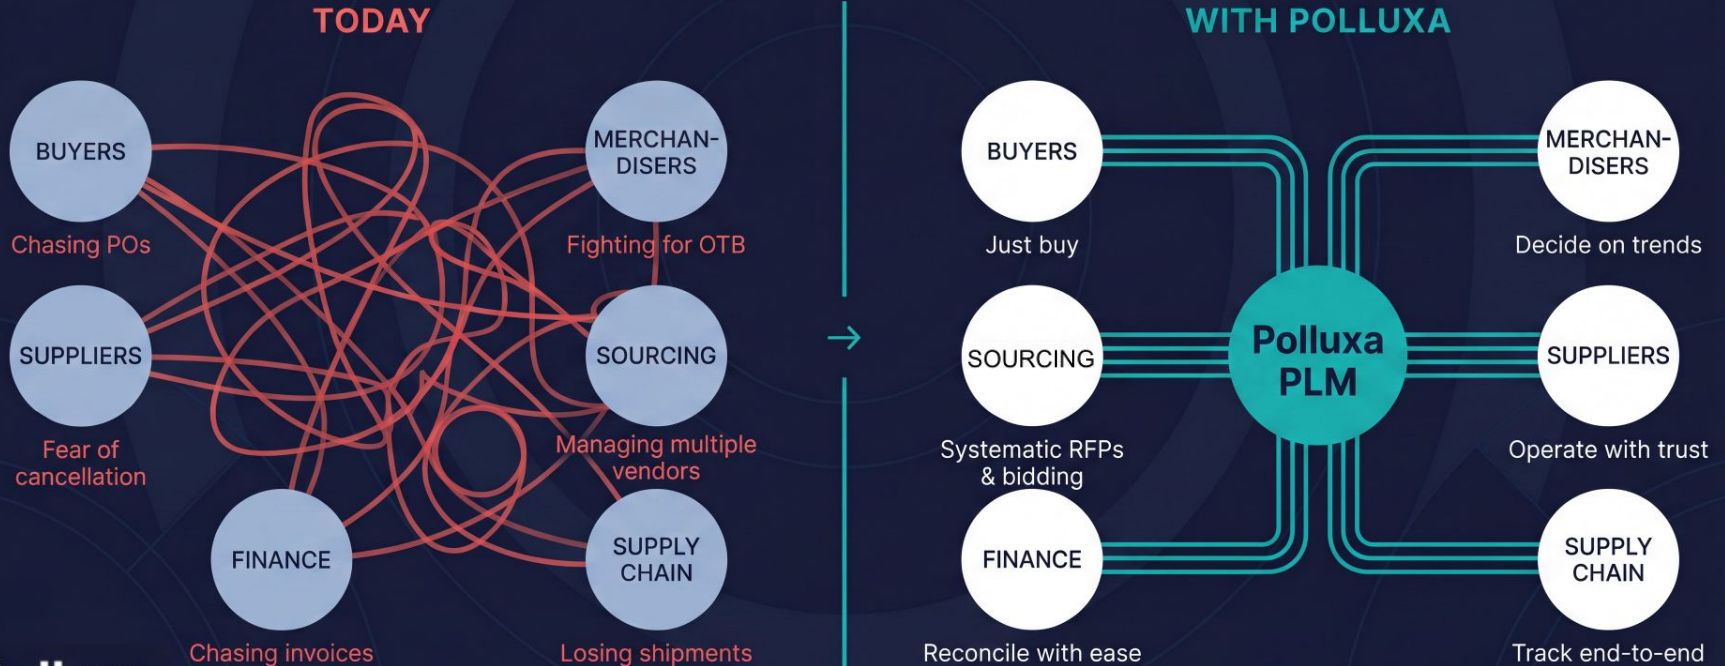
TODAY

BUYERS
Chasing POs

MERCHANDISERS
Fighting for OTB

SUPPLIERS
Fear of cancellation

SOURCING
Managing multiple vendors

FINANCE
Chasing invoices

SUPPLY CHAIN
Losing shipments

→

WITH POLLUXA

BUYERS
Just buy

MERCHANDISERS
Decide on trends

Polluxa PLM

SOURCING
Systematic RFPs & bidding

SUPPLIERS
Operate with trust

FINANCE
Reconcile with ease

SUPPLY CHAIN
Track end-to-end